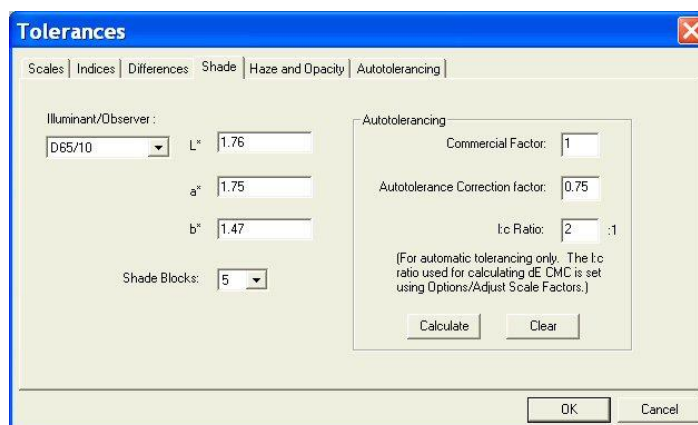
Tolerances

Scales | Indices | Differences | Shade | Haze and Opacity | Autotolerancing

Illuminant/Observer :

D65/10

L* 1.76

a* 1.75

b* 1.47

Shade Blocks: 5

Autotolerancing

Commercial Factor: 1

Autotolerance Correction factor: 0.75

l:c Ratio: 2 :1

(For automatic tolerancing only. The l:c ratio used for calculating dE CMC is set using Options/Adjust Scale Factors.)

Calculate

Clear

OK

Cancel